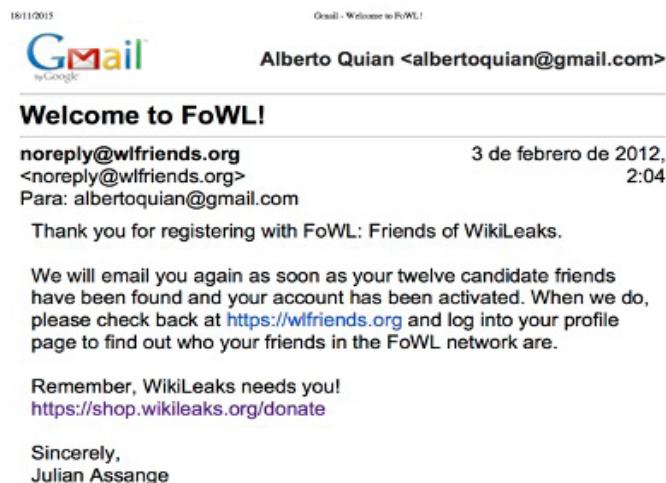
18/11/2015

Gmail - Welcome to FoWL!

Gmail by Google

Alberto Quian <albertoquian@gmail.com>

Welcome to FoWL!

noreply@wlfriends.org <noreply@wlfriends.org>
Para: albertoquian@gmail.com

3 de febrero de 2012, 2:04

Thank you for registering with FoWL: Friends of WikiLeaks.

We will email you again as soon as your twelve candidate friends have been found and your account has been activated. When we do, please check back at https://wlfriends.org and log into your profile page to find out who your friends in the FoWL network are.

Remember, WikiLeaks needs you!
https://shop.wikileaks.org/donate

Sincerely,
Julian Assange